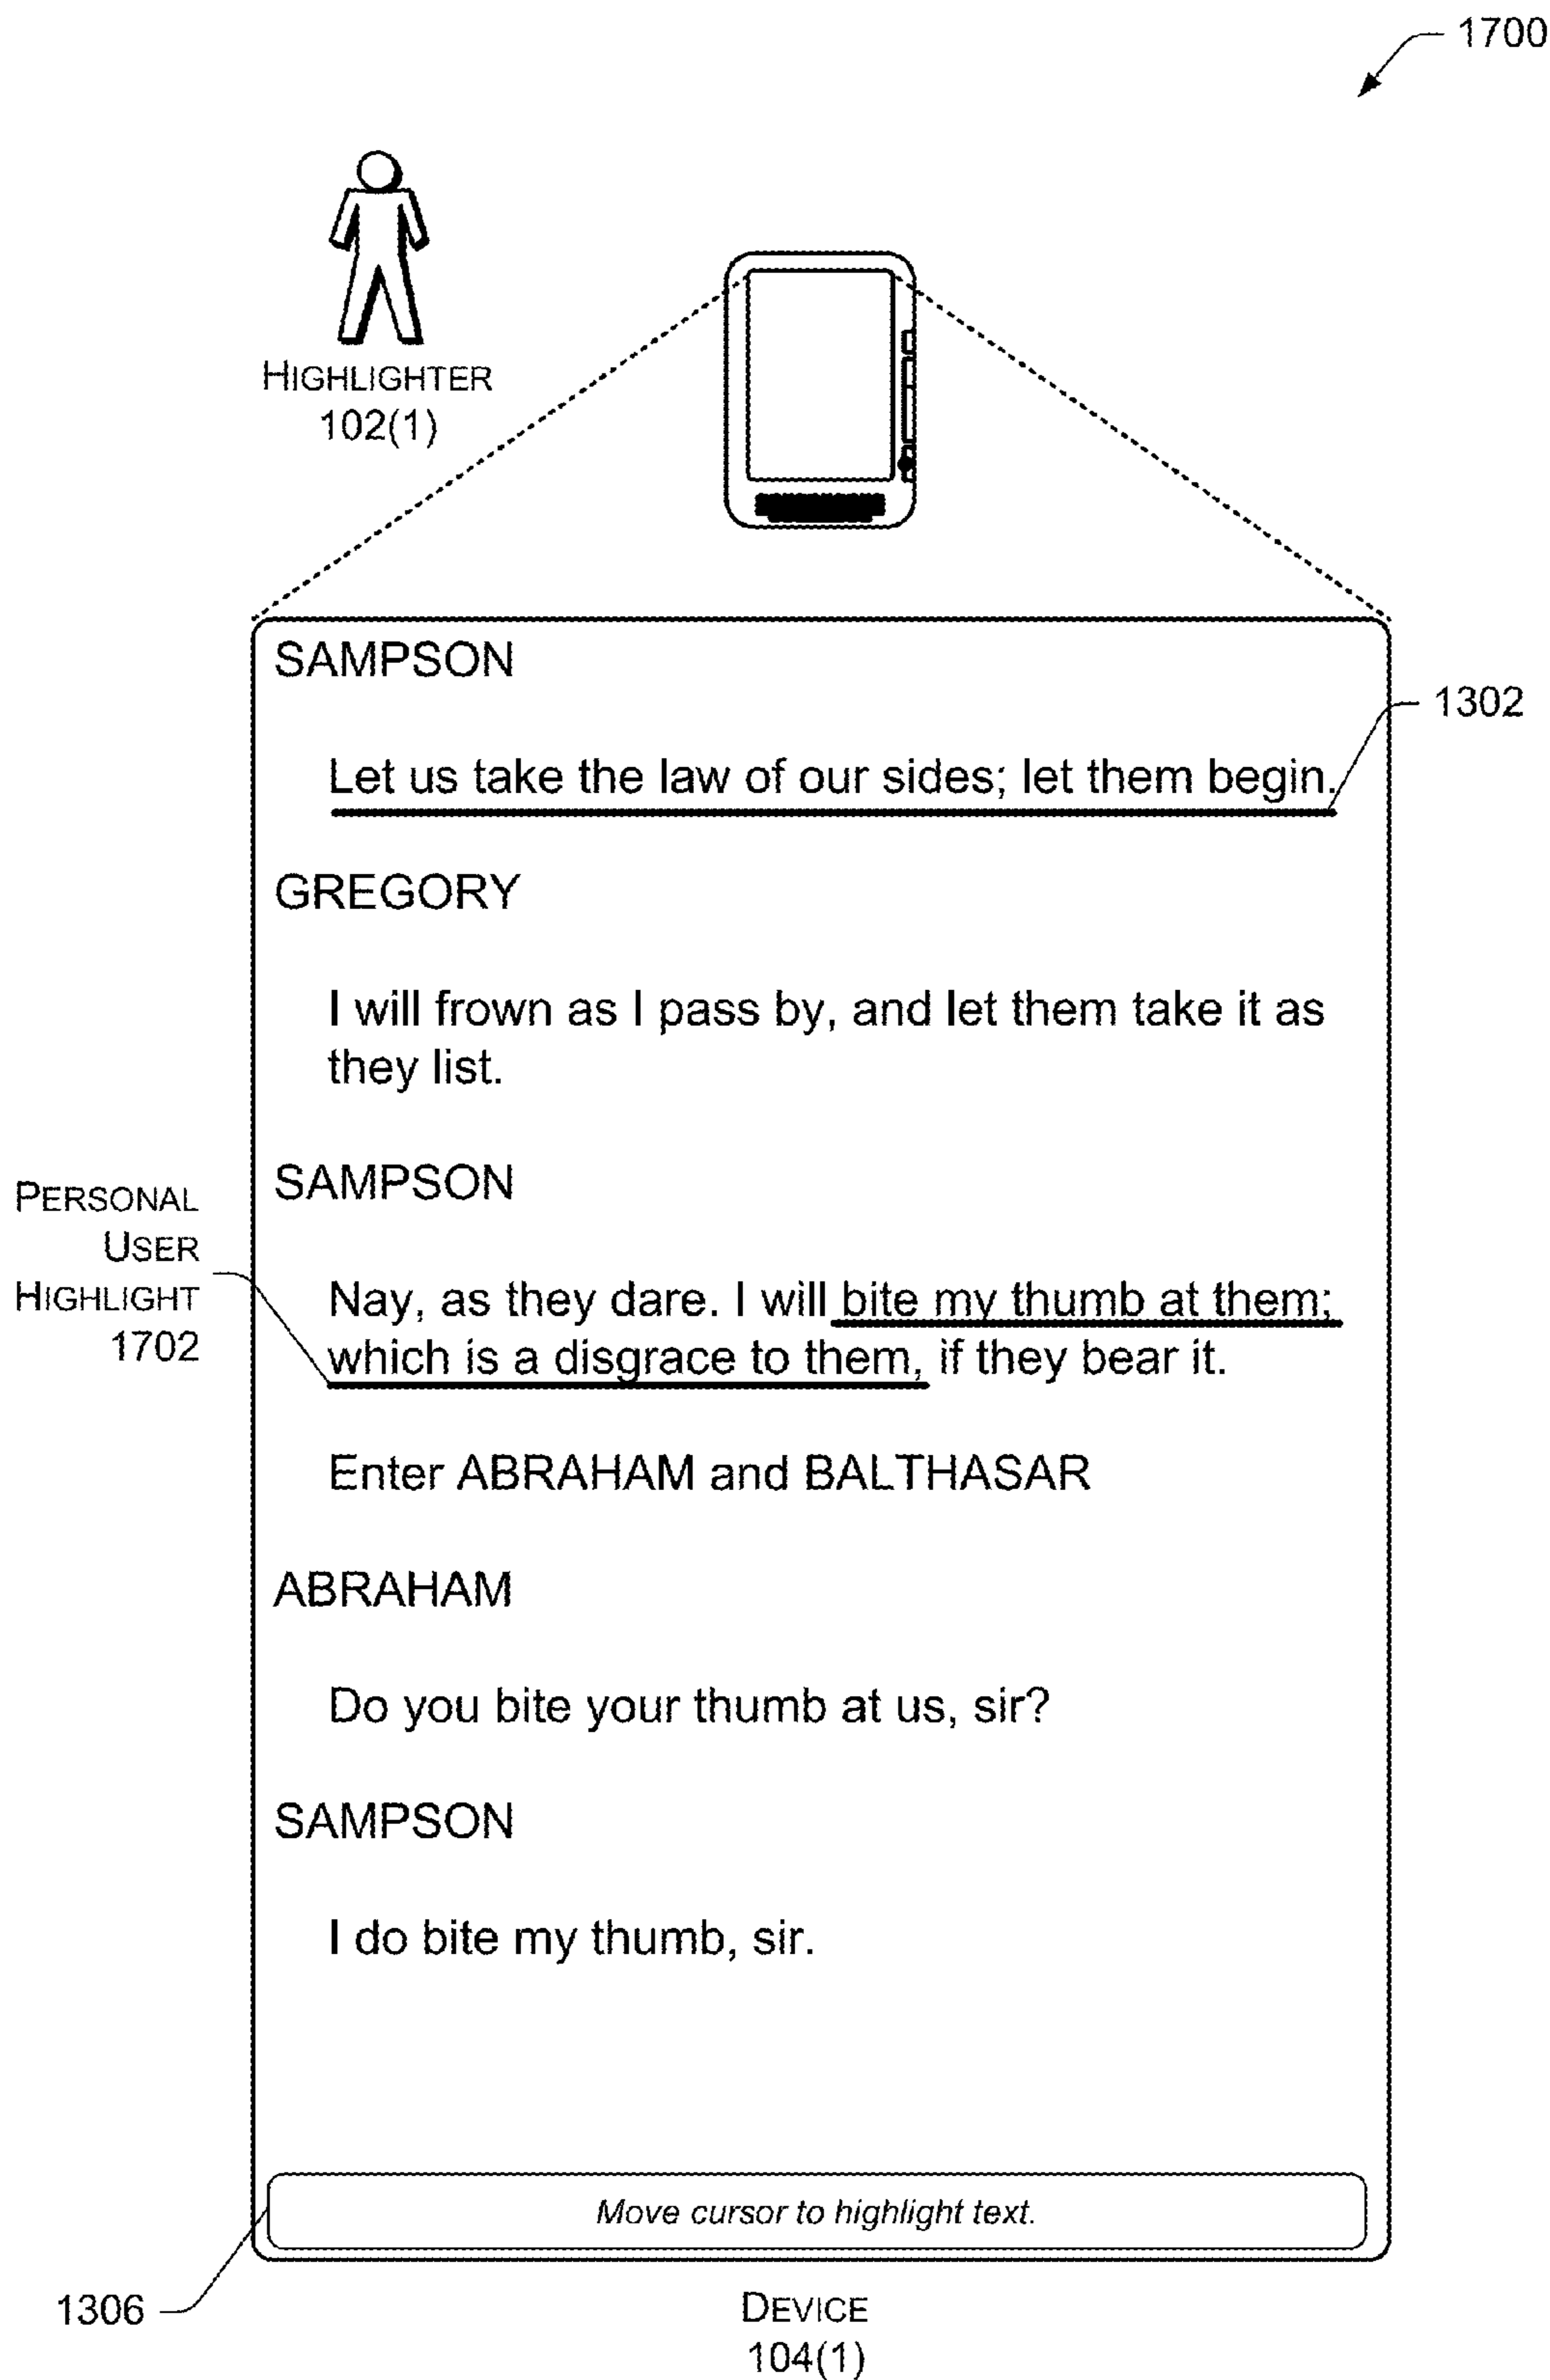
1700

HIGHLIGHTER
102(1)

SAMPSON

Let us take the law of our sides; let them begin.

1302

GREGORY

I will frown as I pass by, and let them take it as they list.

PERSONAL
USER
HIGHLIGHT
1702

SAMPSON

Nay, as they dare. I will bite my thumb at them; which is a disgrace to them, if they bear it.

Enter ABRAHAM and BALTHASAR

ABRAHAM

Do you bite your thumb at us, sir?

SAMPSON

I do bite my thumb, sir.

Move cursor to highlight text.

1306

DEVICE
104(1)